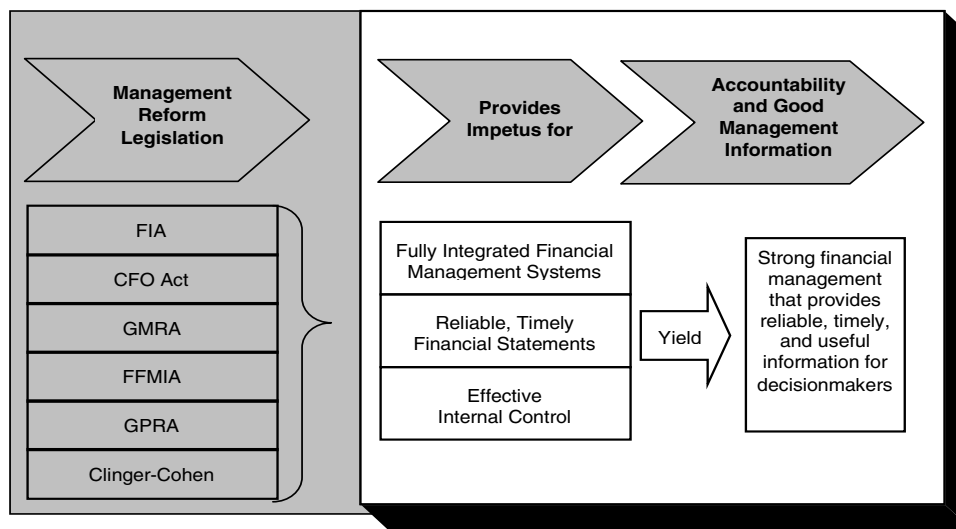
Management Reform Legislation

Provides Impetus for

Accountability and Good Management Information

FIA

CFO Act

GMRA

FFMIA

GPRA

Clinger-Cohen

Fully Integrated Financial Management Systems

Reliable, Timely Financial Statements

Effective Internal Control

Yield

Strong financial management that provides reliable, timely, and useful information for decisionmakers